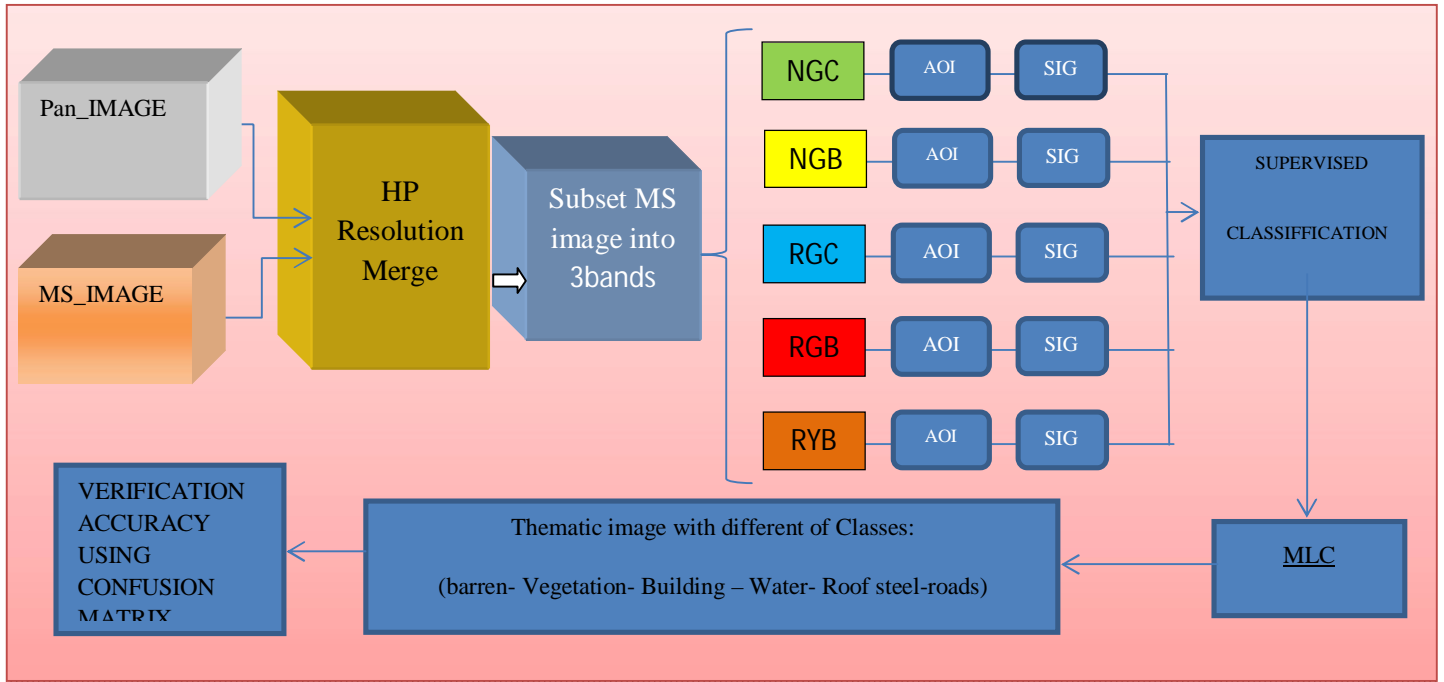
Pan_IMAGE

MS_IMAGE

HP Resolution Merge

Subset MS image into 3bands

NGC AOI SIG

NGB AOI SIG

RGC AOI SIG

RGB AOI SIG

RYB AOI SIG

SUPERVISED

CLASSIFFICATION

MLC

Thematic image with different of Classes:

(barren- Vegetation- Building – Water- Roof steel-roads)

VERIFICATION ACCURACY USING CONFUSION MATRIX